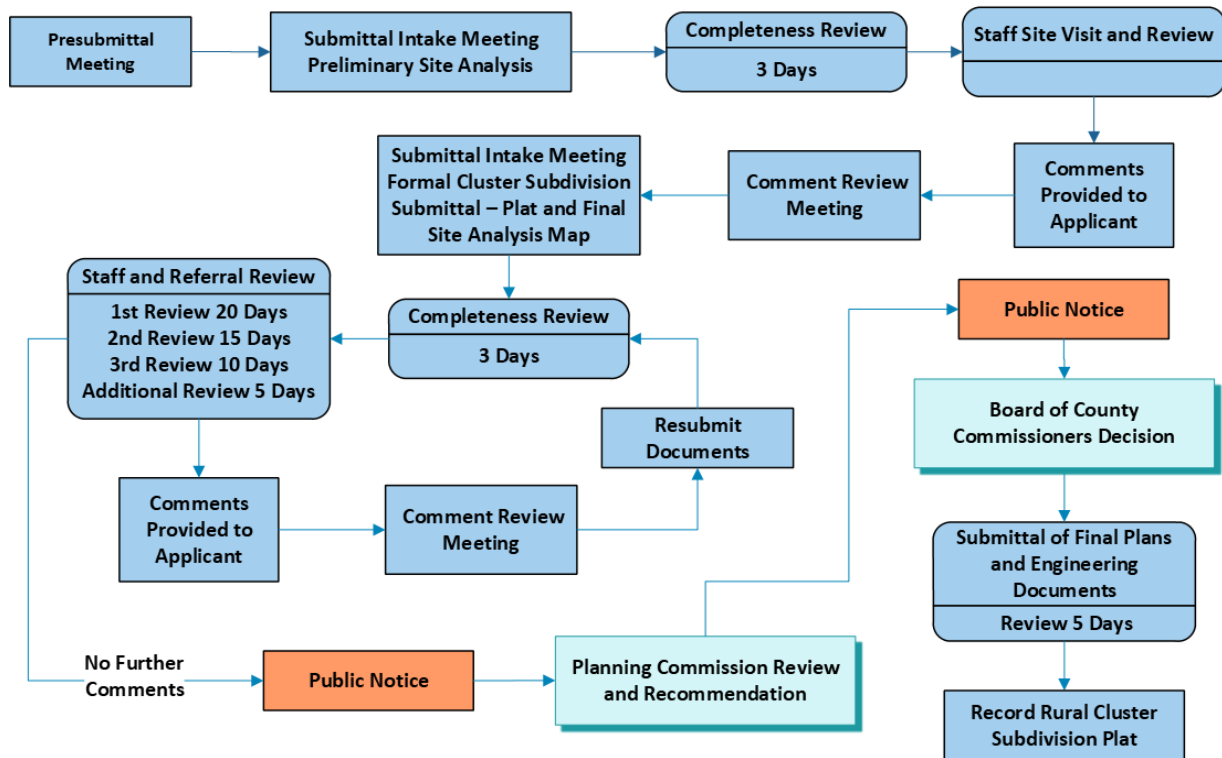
Presubmittal Meeting

Submittal Intake Meeting Preliminary Site Analysis

Completeness Review

3 Days

Staff Site Visit and Review

Comments Provided to Applicant

Comment Review Meeting

Submittal Intake Meeting Formal Cluster Subdivision Submittal – Plat and Final Site Analysis Map

Staff and Referral Review

1st Review 20 Days
2nd Review 15 Days
3rd Review 10 Days
Additional Review 5 Days

Completeness Review

3 Days

Resubmit Documents

Comments Provided to Applicant

Comment Review Meeting

No Further Comments

Public Notice

Planning Commission Review and Recommendation

Public Notice

Board of County Commissioners Decision

Submittal of Final Plans and Engineering Documents

Review 5 Days

Record Rural Cluster Subdivision Plat